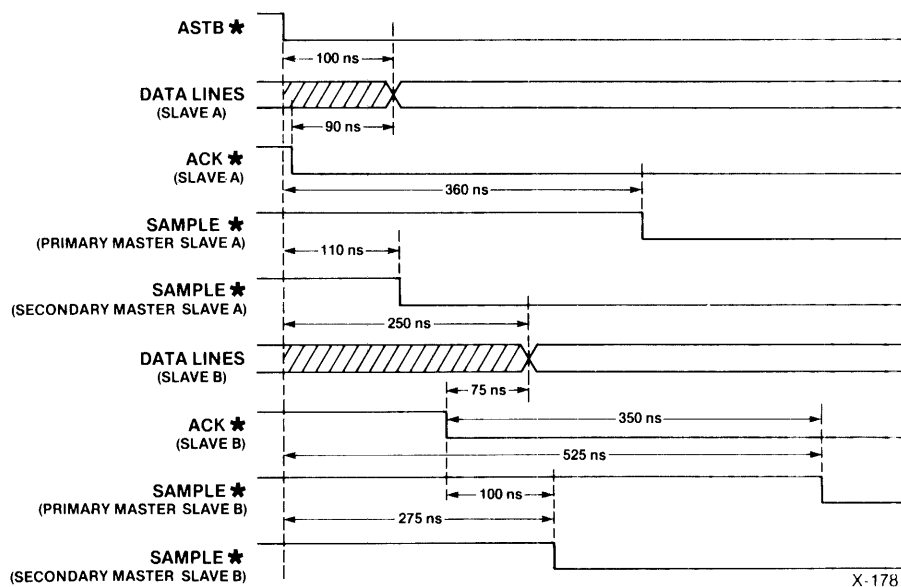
ASTB ★

100 ns

DATA LINES
(SLAVE A)

90 ns

ACK ★
(SLAVE A)

360 ns

SAMPLE ★
(PRIMARY MASTER SLAVE A)

110 ns

SAMPLE ★
(SECONDARY MASTER SLAVE A)

250 ns

DATA LINES
(SLAVE B)

75 ns

ACK ★
(SLAVE B)

350 ns

525 ns

SAMPLE ★
(PRIMARY MASTER SLAVE B)

100 ns

275 ns

SAMPLE ★
(SECONDARY MASTER SLAVE B)

X-178